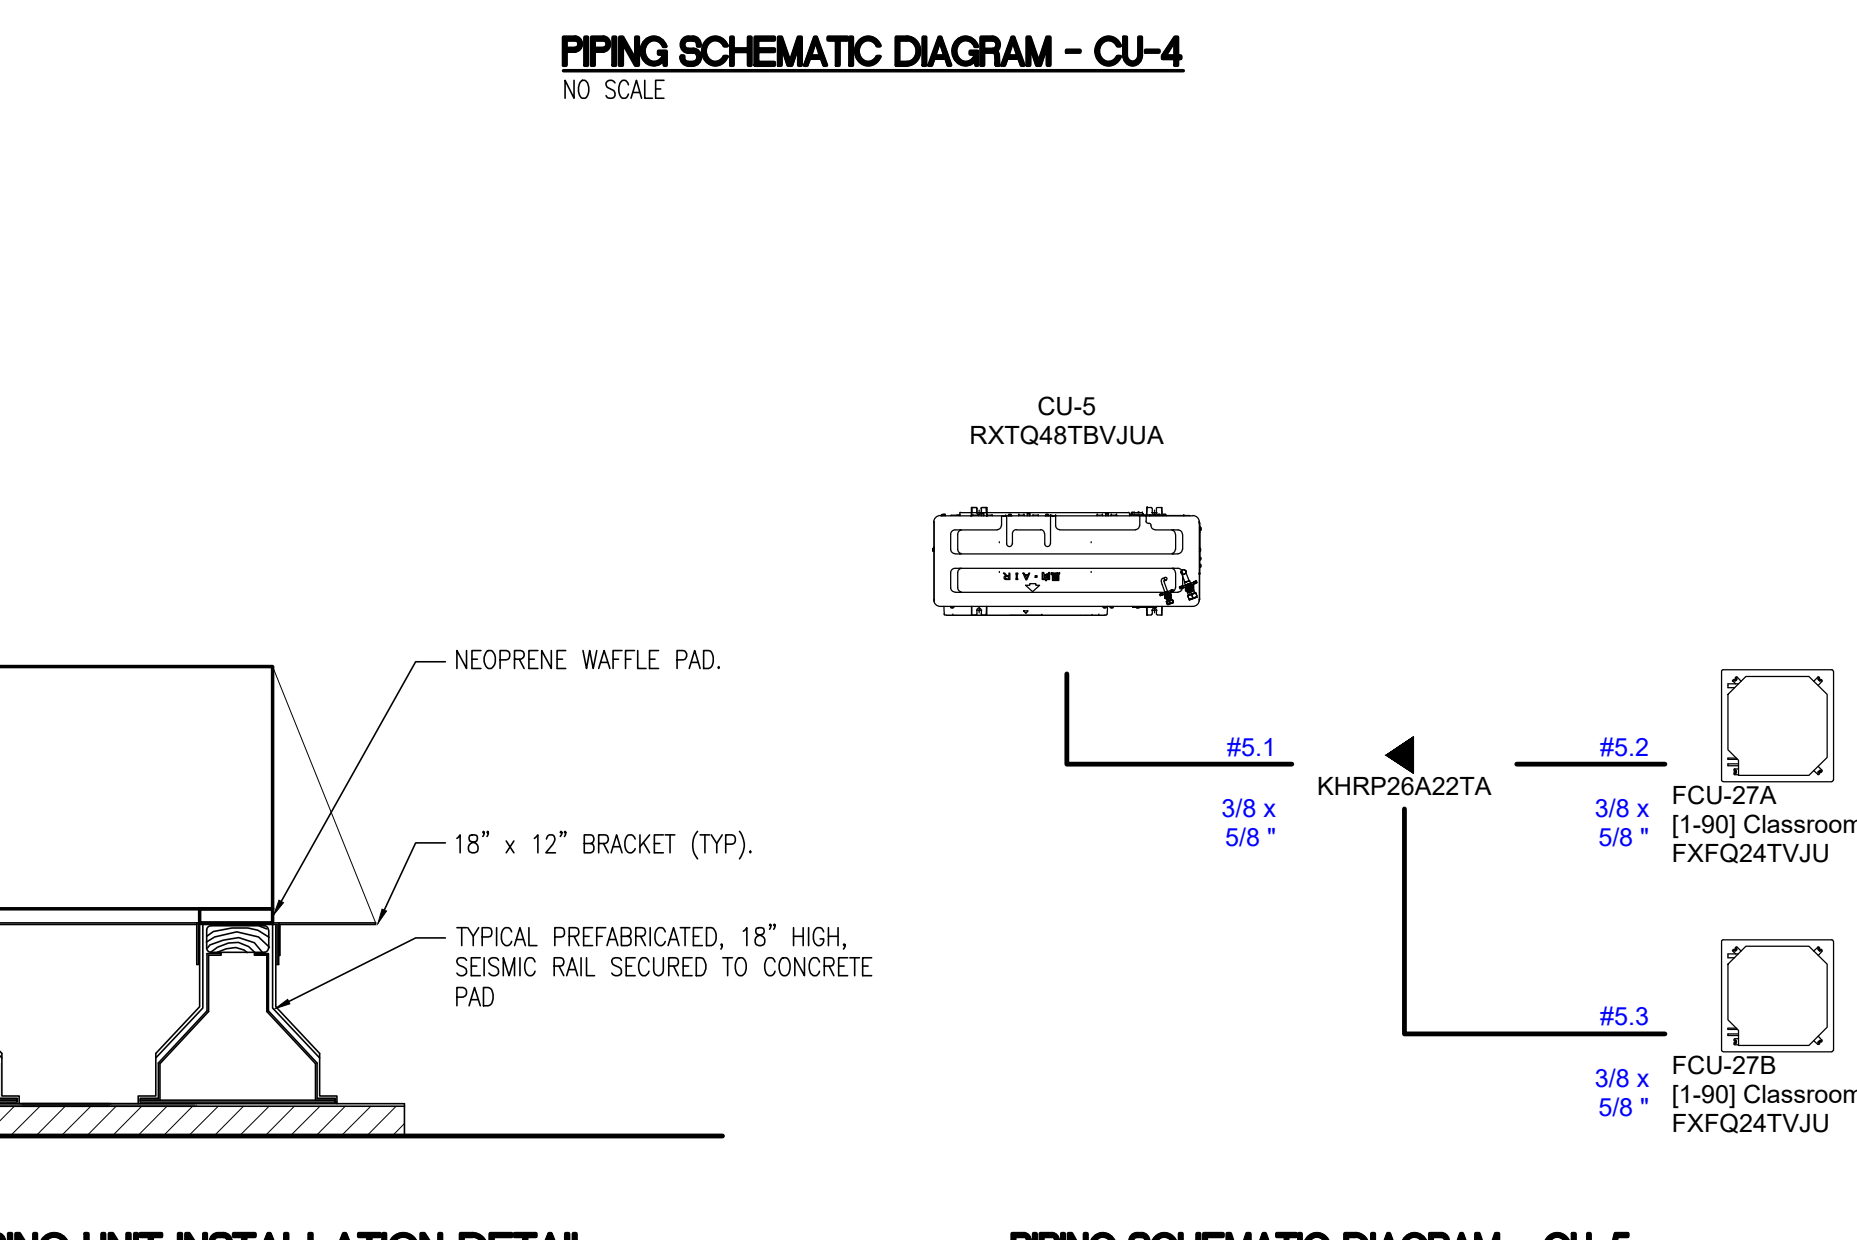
PIPING SCHEMATIC DIAGRAM - CU-4
NO SCALE

CU-5
RXTQ48TBVJUA

NEOPRENE WAFFLE PAD.

18" x 12" BRACKET (TYP).

TYPICAL PREFABRICATED, 18" HIGH, SEISMIC RAIL SECURED TO CONCRETE PAD

#5.1
3/8 x
5/8 "

KHRP26A22TA

#5.2
3/8 x
5/8 "

FCU-27A
[1-90] Classroom
FXFQ24TVJU

#5.3
3/8 x
5/8 "

FCU-27B
[1-90] Classroom
FXFQ24TVJU

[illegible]ING UNIT INSTALLATION DETAIL

PIPING SCHEMATIC DIAGRAM - CU-5